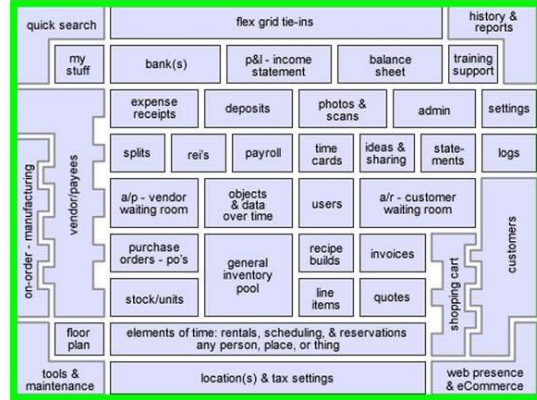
quick search

flex grid tie-ins

history & reports

my stuff

bank(s)

p&l - income statement

balance sheet

training support

expense receipts

deposits

photos & scans

admin

settings

splits

rei's

payroll

time cards

ideas & sharing

statements

logs

on-order - manufacturing

vendor/payees

a/p - vendor waiting room

objects & data over time

users

a/r - customer waiting room

customers

purchase orders - po's

general inventory pool

recipe builds

invoices

shopping cart

stock/units

line items

quotes

floor plan

elements of time: rentals, scheduling, & reservations any person, place, or thing

tools & maintenance

location(s) & tax settings

web presence & eCommerce